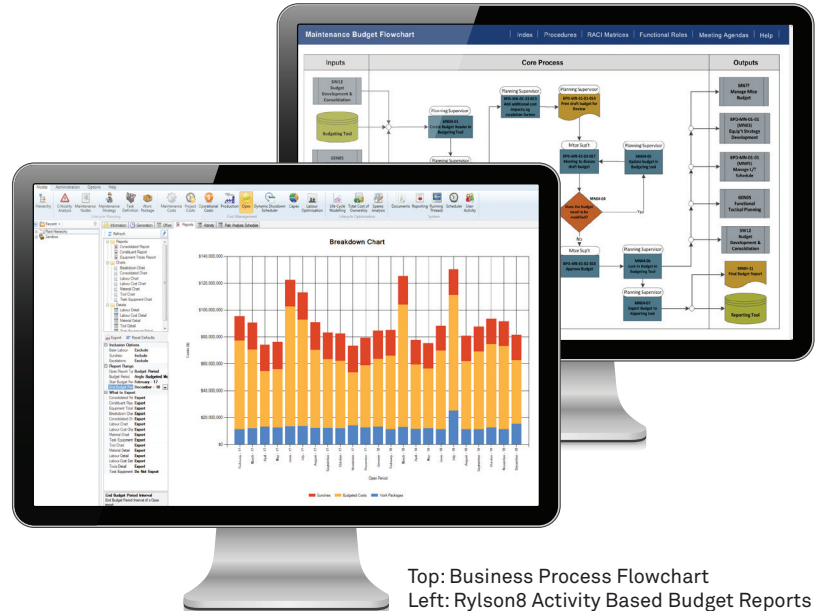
Maintenance Budget Flowchart

Index | Procedures | RACI Matrices | Functional Roles | Meeting Agendas | Help

Inputs

Core Process

Outputs

Budgeting Tool

Planning Supervisor

Planning Supervisor

Planning Supervisor

Mine Sup't

Planning Supervisor

Mine Sup't

Planning Supervisor

Planning Supervisor

Yes

Final Budget Report

Reporting Tool

Breakdown Chart

$140,000,000

$120,000,000

$100,000,000

$80,000,000

$60,000,000

$40,000,000

$20,000,000

$0

Open Period

Sundries

Budgeted Costs

Work Packages

Top: Business Process Flowchart
Left: Rylson8 Activity Based Budget Reports